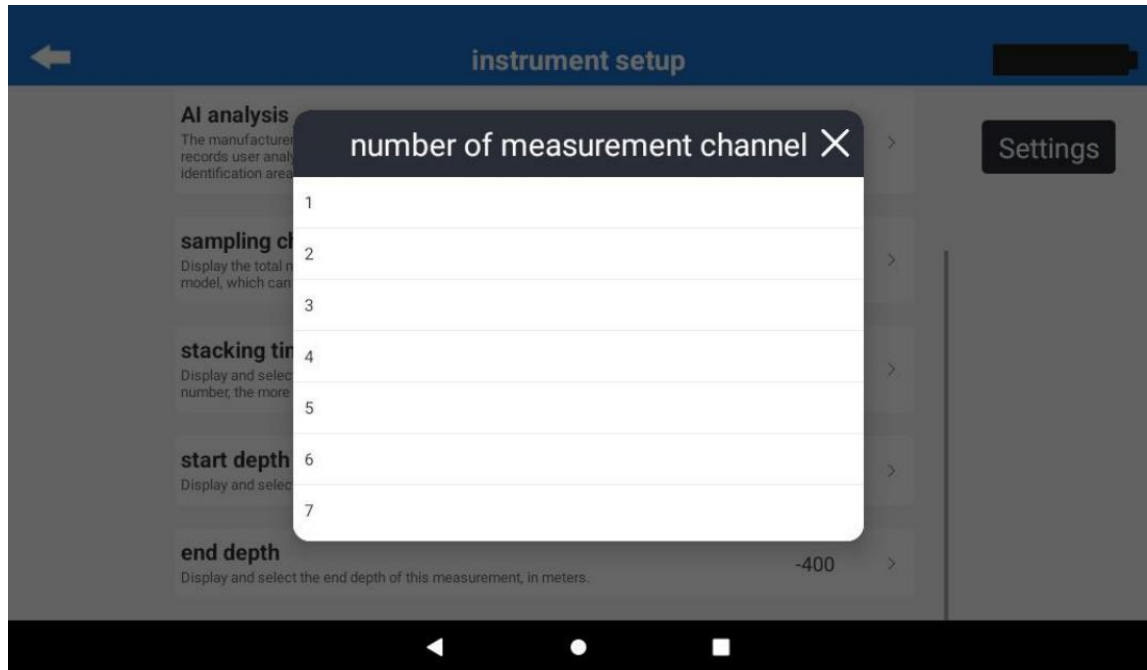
instrument setup

AI analysis
The manufacturer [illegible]
records user anal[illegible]
identification area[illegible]

sampling c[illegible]
Display the total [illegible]
model, which can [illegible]

stacking ti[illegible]
Display and selec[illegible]
number, the more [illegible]

start depth
Display and selec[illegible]

end depth
Display and select the end depth of this measurement, in meters.
-400

Settings

number of measurement channel ×
1
2
3
4
5
6
7